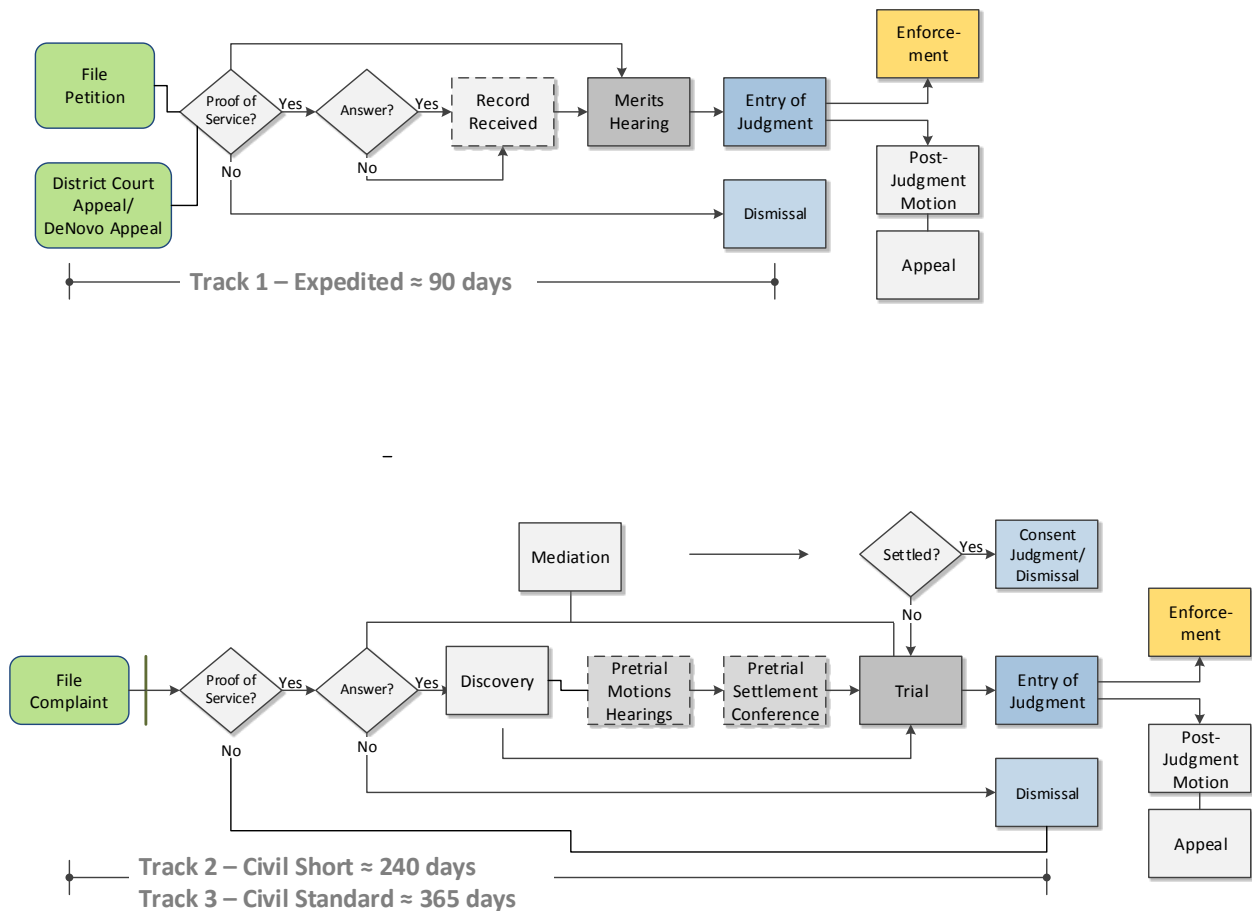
File Petition

District Court Appeal/ DeNovo Appeal

Proof of Service?

Yes

No

Answer?

Yes

No

Record Received

Merits Hearing

Entry of Judgment

Enforcement

Post-Judgment Motion

Appeal

Dismissal

Track 1 – Expedited ≈ 90 days

Mediation

Settled?

Yes

No

Consent Judgment/ Dismissal

File Complaint

Proof of Service?

Yes

No

Answer?

Yes

No

Discovery

Pretrial Motions Hearings

Pretrial Settlement Conference

Trial

Entry of Judgment

Enforcement

Post-Judgment Motion

Appeal

Dismissal

Track 2 – Civil Short ≈ 240 days

Track 3 – Civil Standard ≈ 365 days